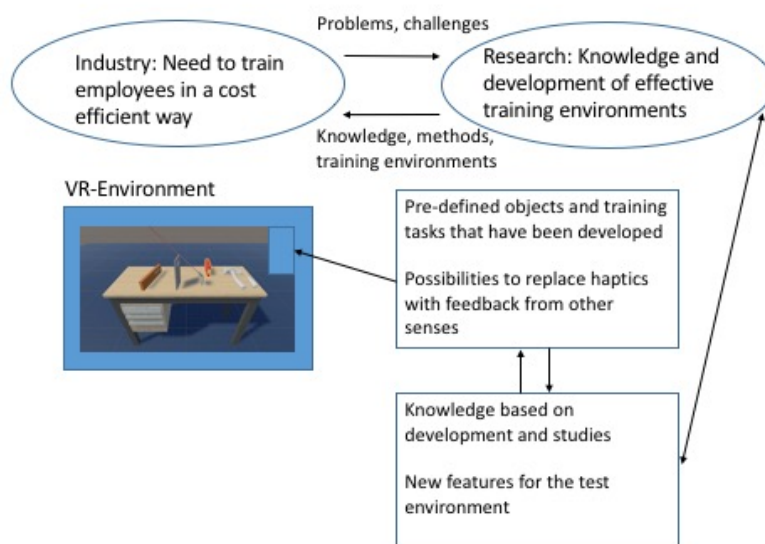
Industry: Need to train employees in a cost efficient way

Problems, challenges

Research: Knowledge and development of effective training environments

Knowledge, methods, training environments

VR-Environment

Pre-defined objects and training tasks that have been developed

Possibilities to replace haptics with feedback from other senses

Knowledge based on development and studies

New features for the test environment